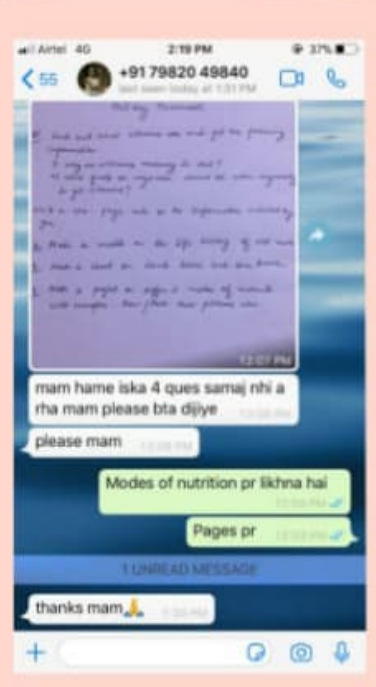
Airtel 4G
2:19 PM
37%
55
+91 79820 49840
last seen today at 1:51 PM

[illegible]

12:07 PM

mam hame iska 4 ques samaj nhi a rha mam please bta dijiye
12:08 PM

please mam
12:08 PM

Modes of nutrition pr likhna hai
12:09 PM

Pages pr
12:09 PM

1 UNREAD MESSAGE

thanks mam🙏
1:35 PM